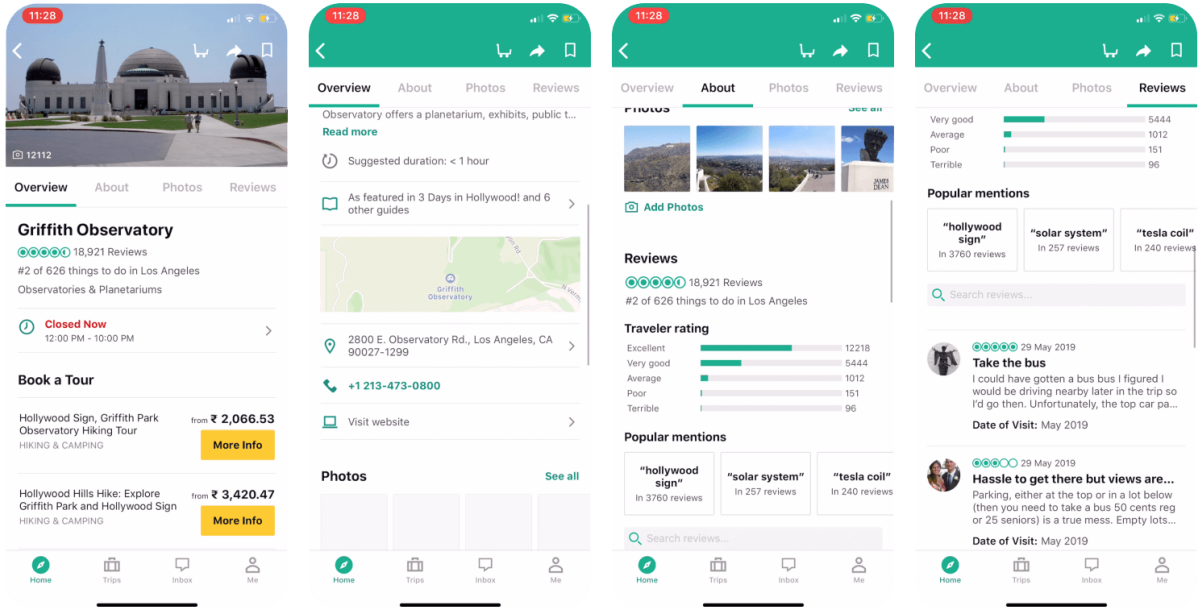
11:28

12112

Overview About Photos Reviews

Griffith Observatory

18,921 Reviews

#2 of 626 things to do in Los Angeles

Observatories & Planetariums

Closed Now
12:00 PM - 10:00 PM

Book a Tour

Hollywood Sign, Griffith Park Observatory Hiking Tour
HIKING & CAMPING
from ₹ 2,066.53
More Info

Hollywood Hills Hike: Explore Griffith Park and Hollywood Sign
HIKING & CAMPING
from ₹ 3,420.47
More Info

Home Trips Inbox Me

11:28

Overview About Photos Reviews

Observatory offers a planetarium, exhibits, public t...
Read more

Suggested duration: < 1 hour

As featured in 3 Days in Hollywood! and 6 other guides

Griffith Observatory

2800 E. Observatory Rd., Los Angeles, CA 90027-1299

+1 213-473-0800

Visit website

Photos
See all

Home Trips Inbox Me

11:28

Overview About Photos Reviews

Photos
See all

Add Photos

Reviews

18,921 Reviews

#2 of 626 things to do in Los Angeles

Traveler rating

| Excellent | 12218 |
|---|---|
| Very good | 5444 |
| Average | 1012 |
| Poor | 151 |
| Terrible | 96 |

Popular mentions

"hollywood sign"
In 3760 reviews

"solar system"
In 257 reviews

"tesla coil"
In 240 reviews

Search reviews...

Home Trips Inbox Me

11:28

Overview About Photos Reviews

| Very good | 5444 |
|---|---|
| Average | 1012 |
| Poor | 151 |
| Terrible | 96 |

Popular mentions

"hollywood sign"
In 3760 reviews

"solar system"
In 257 reviews

"tesla coil"
In 240 reviews

Search reviews...

29 May 2019
Take the bus
I could have gotten a bus bus I figured I would be driving nearby later in the trip so I'd go then. Unfortunately, the top car pa...
Date of Visit: May 2019

29 May 2019
Hassle to get there but views are...
Parking, either at the top or in a lot below (then you need to take a bus 50 cents reg or 25 seniors) is a true mess. Empty lots...
Date of Visit: May 2019

Home Trips Inbox Me